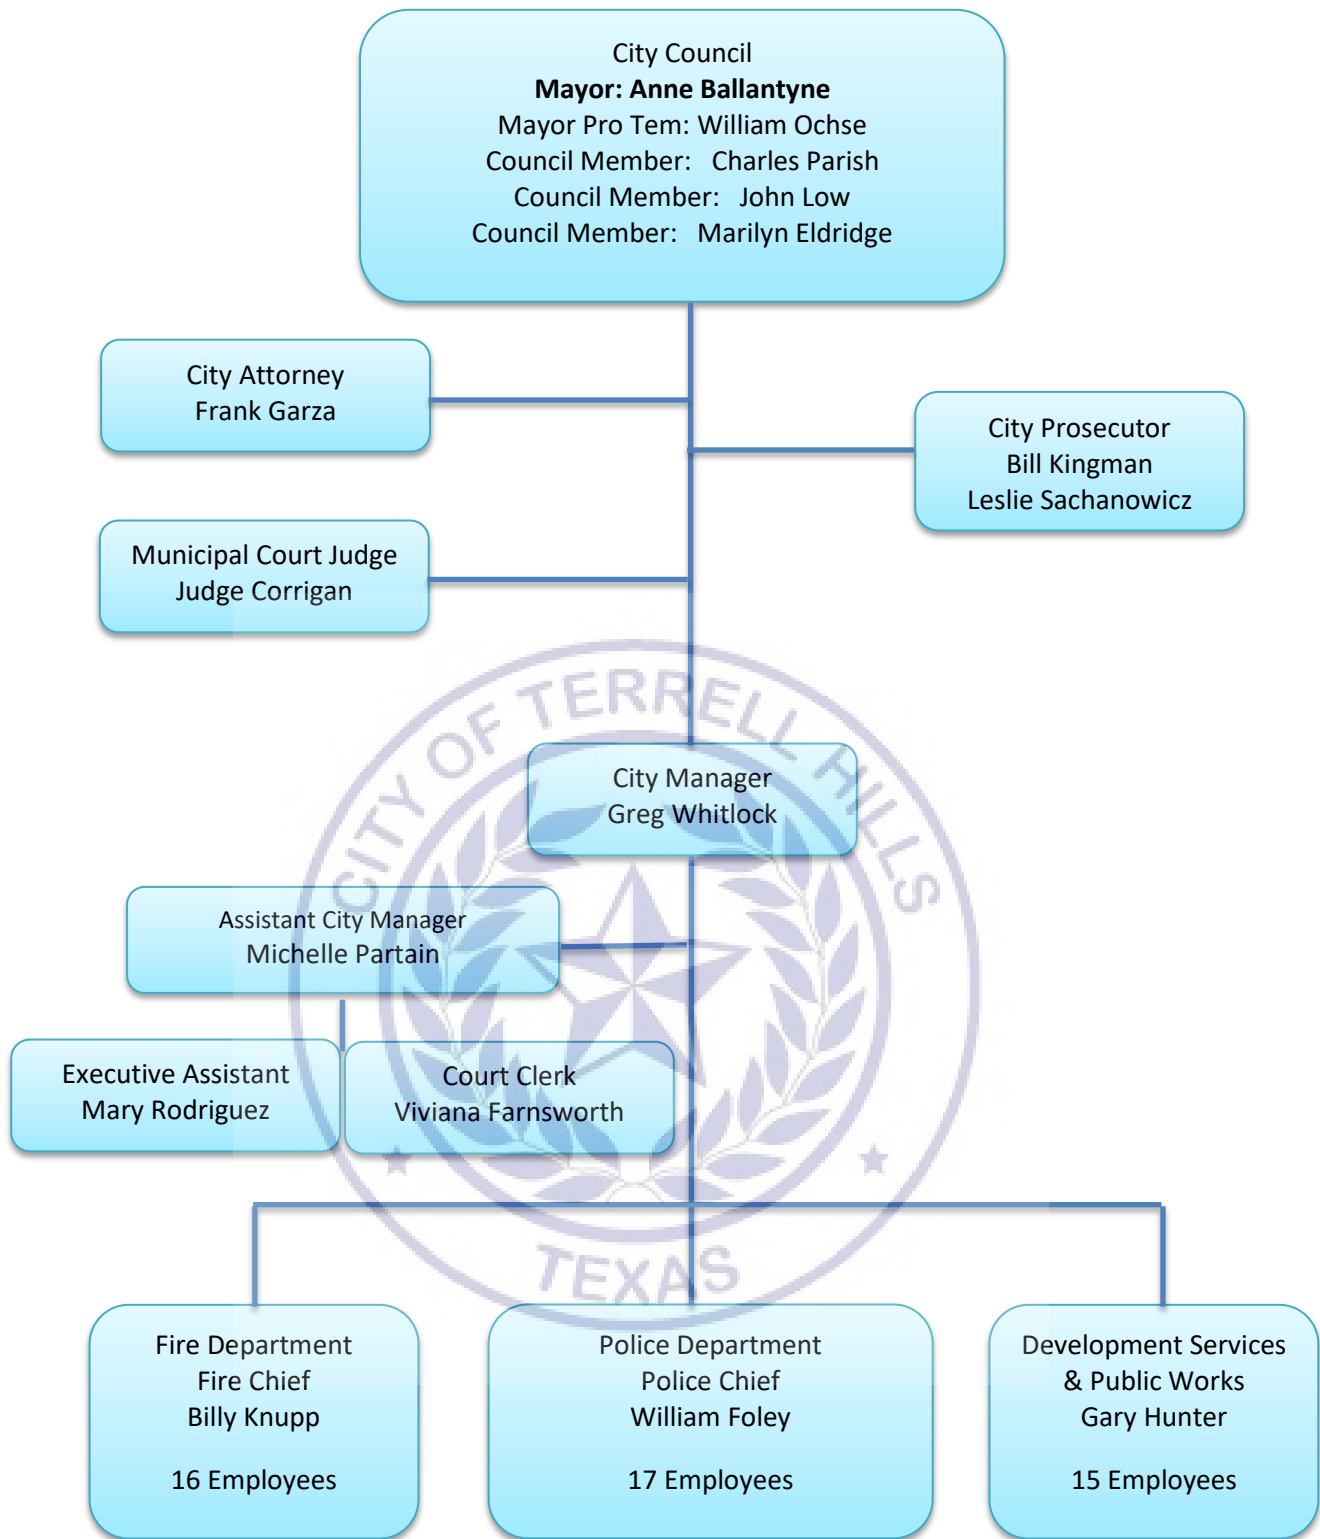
City Council
**Mayor: Anne Ballantyne**
Mayor Pro Tem: William Ochse
Council Member: Charles Parish
Council Member: John Low
Council Member: Marilyn Eldridge

City Attorney
Frank Garza

City Prosecutor
Bill Kingman
Leslie Sachanowicz

Municipal Court Judge
Judge Corrigan

CITY OF TERRELL HILLS

City Manager
Greg Whitlock

Assistant City Manager
Michelle Partain

Executive Assistant
Mary Rodriguez

Court Clerk
Viviana Farnsworth

TEXAS

Fire Department
Fire Chief
Billy Knupp

16 Employees

Police Department
Police Chief
William Foley

17 Employees

Development Services
& Public Works
Gary Hunter

15 Employees